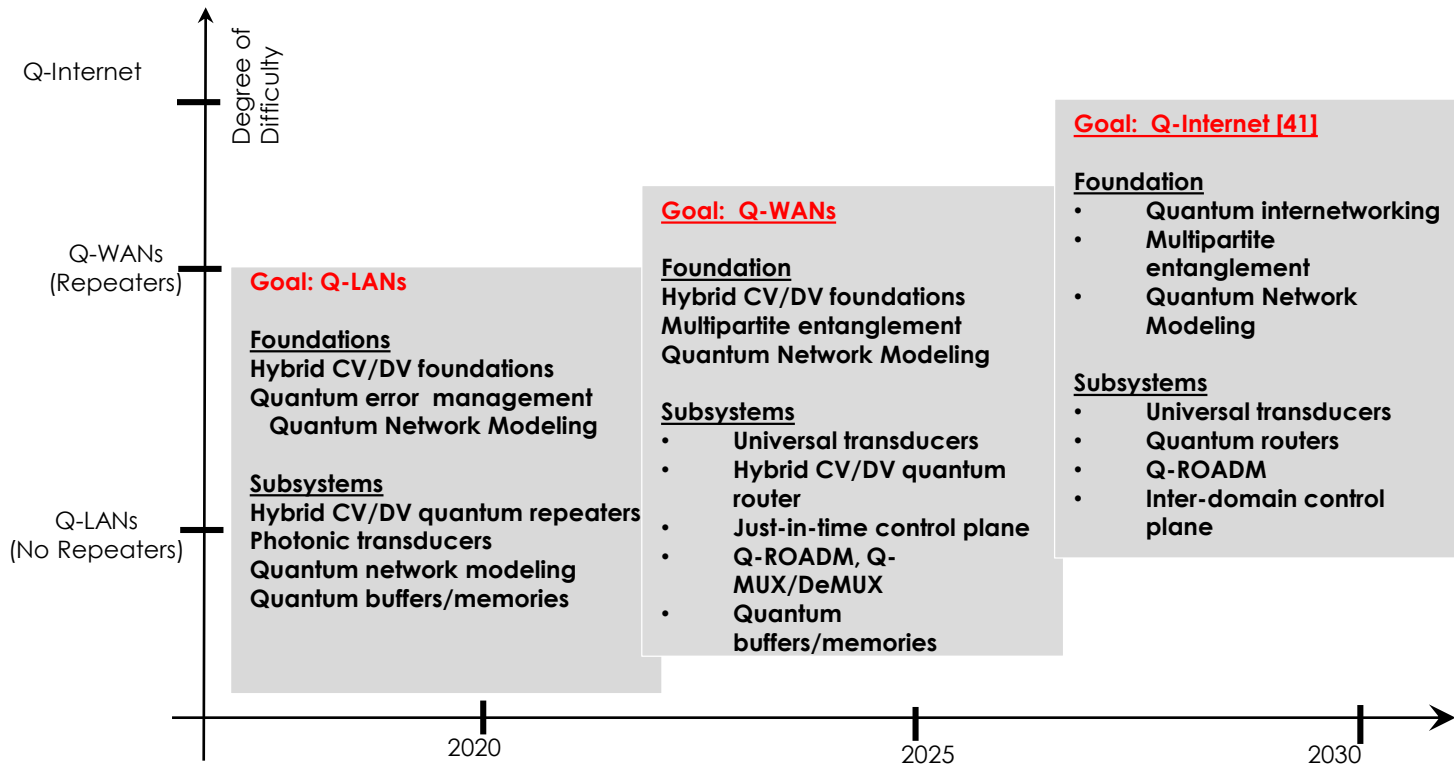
Degree of Difficulty

Q-Internet

Q-WANs (Repeaters)

Q-LANs (No Repeaters)

Goal: Q-LANs

Foundations
Hybrid CV/DV foundations
Quantum error management
Quantum Network Modeling

Subsystems
Hybrid CV/DV quantum repeaters
Photonic transducers
Quantum network modeling
Quantum buffers/memories

Goal: Q-WANs

Foundation
Hybrid CV/DV foundations
Multipartite entanglement
Quantum Network Modeling

Subsystems
• Universal transducers
• Hybrid CV/DV quantum router
• Just-in-time control plane
• Q-ROADM, Q-MUX/DeMUX
• Quantum buffers/memories

Goal: Q-Internet [41]

Foundation
• Quantum internetworking
• Multipartite entanglement
• Quantum Network Modeling

Subsystems
• Universal transducers
• Quantum routers
• Q-ROADM
• Inter-domain control plane

2020

2025

2030